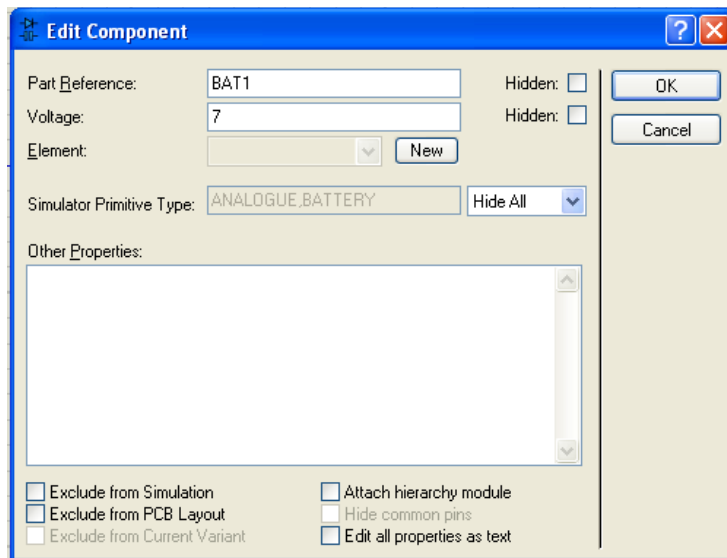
Edit Component

?

Part Reference: BAT1 Hidden:

Voltage: 7 Hidden:

Element: New

Simulator Primitive Type: ANALOGUE,BATTERY Hide All

Other Properties:

OK

Cancel

Exclude from Simulation

Exclude from PCB Layout

Exclude from Current Variant

Attach hierarchy module

Hide common pins

Edit all properties as text